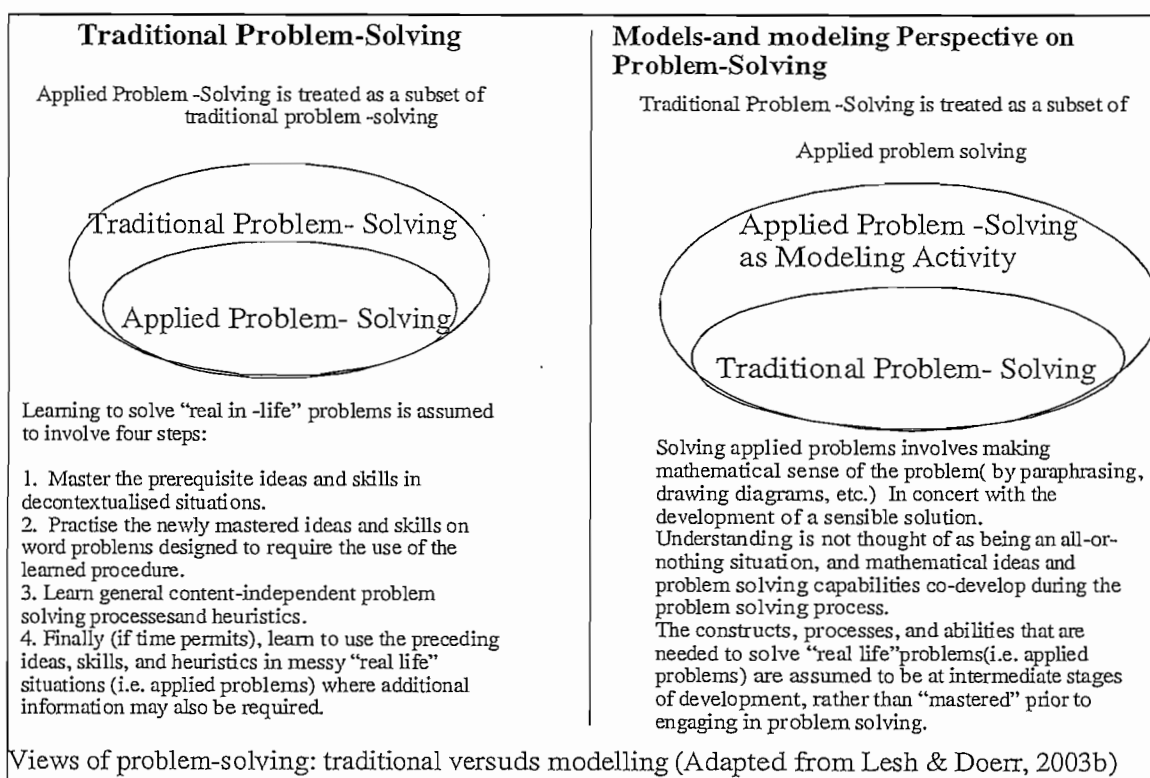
Traditional Problem-Solving

Applied Problem -Solving is treated as a subset of traditional problem -solving

Traditional Problem- Solving

Applied Problem- Solving

Learning to solve "real in -life" problems is assumed to involve four steps:

1. Master the prerequisite ideas and skills in decontextualised situations.
2. Practise the newly mastered ideas and skills on word problems designed to require the use of the learned procedure.
3. Learn general content-independent problem solving processesand heuristics.
4. Finally (if time permits), learn to use the preceding ideas, skills, and heuristics in messy "real life" situations (i.e. applied problems) where additional information may also be required.

Models-and modeling Perspective on Problem-Solving

Traditional Problem -Solving is treated as a subset of

Applied problem solving

Applied Problem -Solving as Modeling Activity

Traditional Problem- Solving

Solving applied problems involves making mathematical sense of the problem( by paraphrasing, drawing diagrams, etc.) In concert with the development of a sensible solution.
Understanding is not thought of as being an all-or-nothing situation, and mathematical ideas and problem solving capabilities co-develop during the problem solving process.
The constructs, processes, and abilities that are needed to solve "real life"problems(i.e. applied problems) are assumed to be at intermediate stages of development, rather than "mastered" prior to engaging in problem solving.

Views of problem-solving: traditional versuds modelling (Adapted from Lesh & Doerr, 2003b)